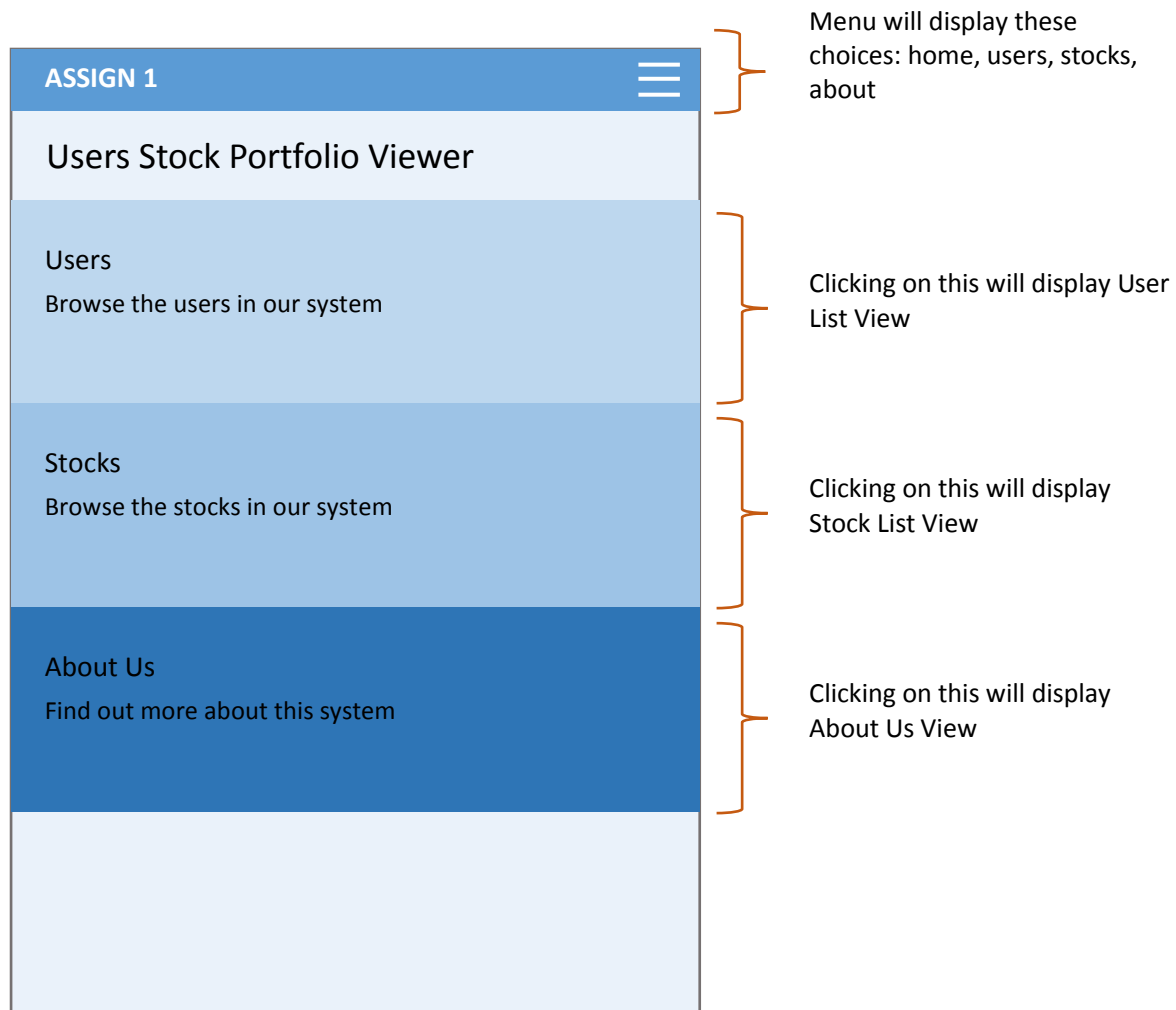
ASSIGN 1

Menu will display these choices: home, users, stocks, about

Users Stock Portfolio Viewer

Users
Browse the users in our system

Clicking on this will display User List View

Stocks
Browse the stocks in our system

Clicking on this will display Stock List View

About Us
Find out more about this system

Clicking on this will display About Us View